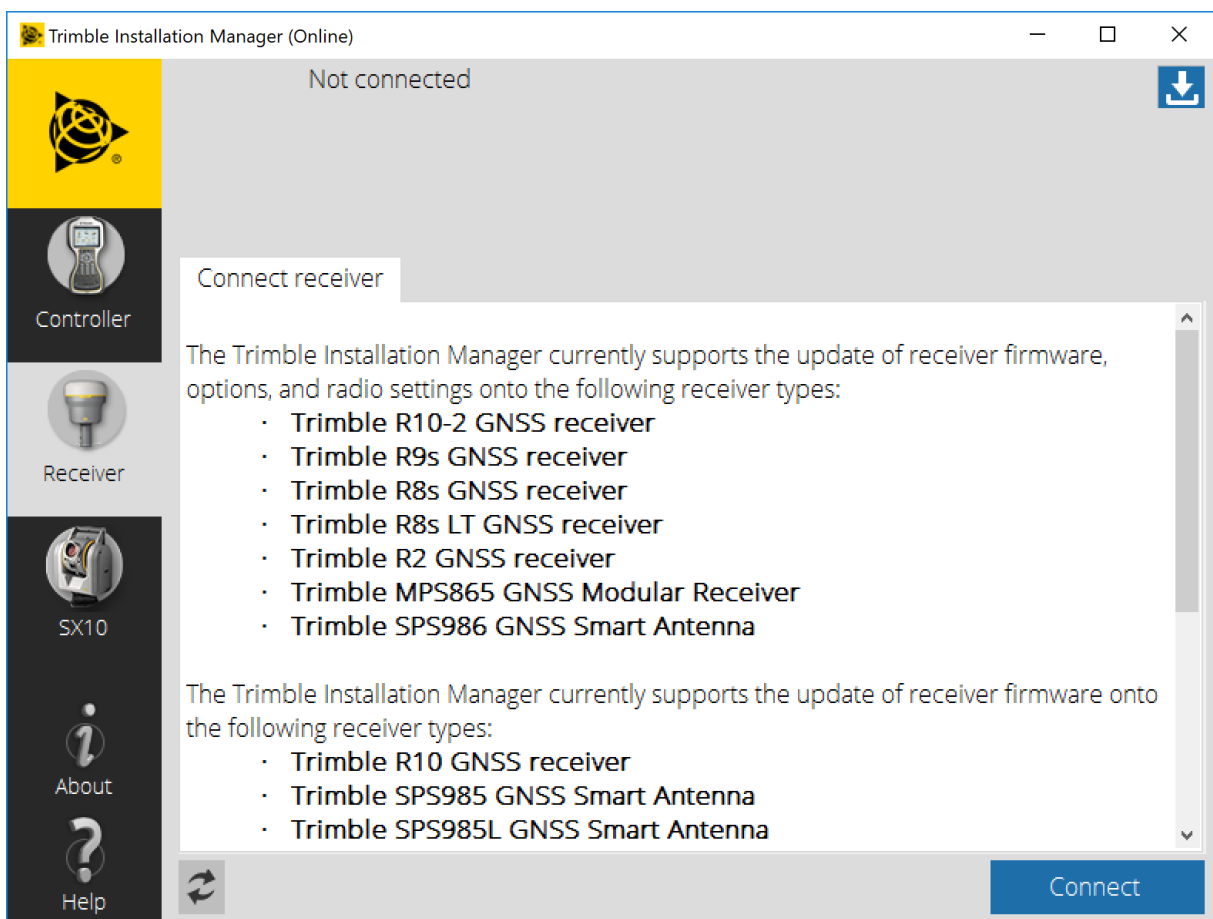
Trimble Installation Manager (Online)

Controller

Receiver

SX10

About

Help

Not connected

Connect receiver

The Trimble Installation Manager currently supports the update of receiver firmware, options, and radio settings onto the following receiver types:
· Trimble R10-2 GNSS receiver
· Trimble R9s GNSS receiver
· Trimble R8s GNSS receiver
· Trimble R8s LT GNSS receiver
· Trimble R2 GNSS receiver
· Trimble MPS865 GNSS Modular Receiver
· Trimble SPS986 GNSS Smart Antenna

The Trimble Installation Manager currently supports the update of receiver firmware onto the following receiver types:
· Trimble R10 GNSS receiver
· Trimble SPS985 GNSS Smart Antenna
· Trimble SPS985L GNSS Smart Antenna

Connect